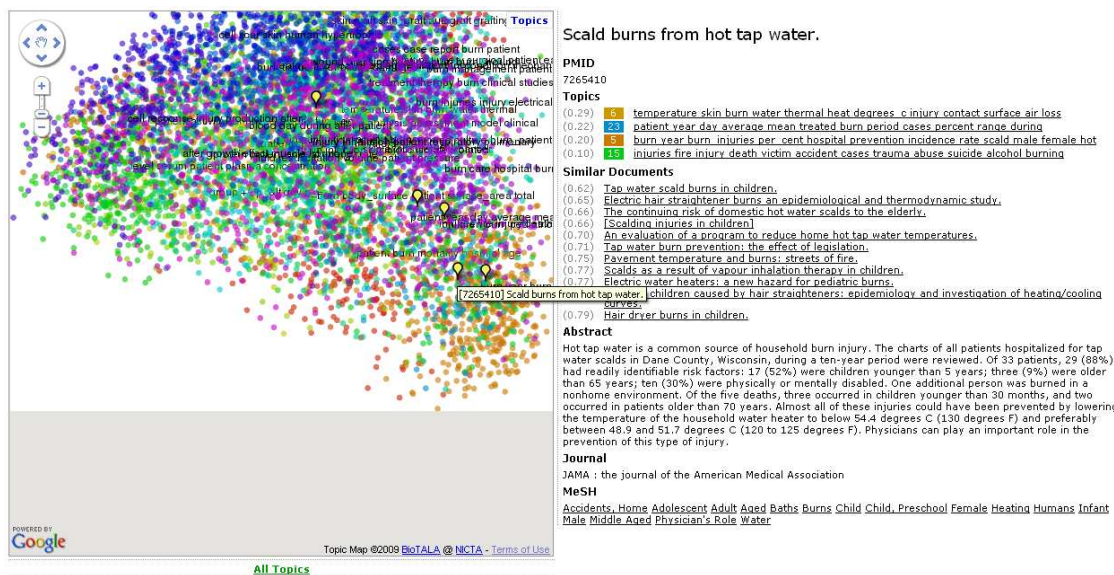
Topics

case report burn patient

[7265410] Scald burns from hot tap water.

POWERED BY Google

Topic Map ©2009 BioTALA @ NICTA - Terms of Use

All Topics

Scald burns from hot tap water.

PMID

7265410

Topics

(0.29) 6 temperature skin burn water thermal heat degrees c injury contact surface air loss
(0.22) 23 patient year day average mean treated burn period cases percent range during
(0.20) 5 burn year burn injuries per cent hospital prevention incidence rate scald male female hot
(0.10) 15 injuries fire injury death victim accident cases trauma abuse suicide alcohol burning

Similar Documents

(0.62) Tap water scald burns in children.
(0.65) Electric hair straightener burns an epidemiological and thermodynamic study.
(0.66) The continuing risk of domestic hot water scalds to the elderly.
(0.66) [Scalding injuries in children]
(0.70) An evaluation of a program to reduce home hot tap water temperatures.
(0.71) Tap water burn prevention: the effect of legislation.
(0.75) Pavement temperature and burns: streets of fire.
(0.77) Scalds as a result of vapour inhalation therapy in children.
(0.77) Electric water heaters: a new hazard for pediatric burns.
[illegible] children caused by hair straighteners: epidemiology and investigation of heating/cooling curves.
(0.79) Hair dryer burns in children.

Abstract

Hot tap water is a common source of household burn injury. The charts of all patients hospitalized for tap water scalds in Dane County, Wisconsin, during a ten-year period were reviewed. Of 33 patients, 29 (88%) had readily identifiable risk factors: 17 (52%) were children younger than 5 years; three (9%) were older than 65 years; ten (30%) were physically or mentally disabled. One additional person was burned in a nonhome environment. Of the five deaths, three occurred in children younger than 30 months, and two occurred in patients older than 70 years. Almost all of these injuries could have been prevented by lowering the temperature of the household water heater to below 54.4 degrees C (130 degrees F) and preferably between 48.9 and 51.7 degrees C (120 to 125 degrees F). Physicians can play an important role in the prevention of this type of injury.

Journal

JAMA : the journal of the American Medical Association

MeSH

Accidents, Home Adolescent Adult Aged Baths Burns Child Child, Preschool Female Heating Humans Infant Male Middle Aged Physician's Role Water